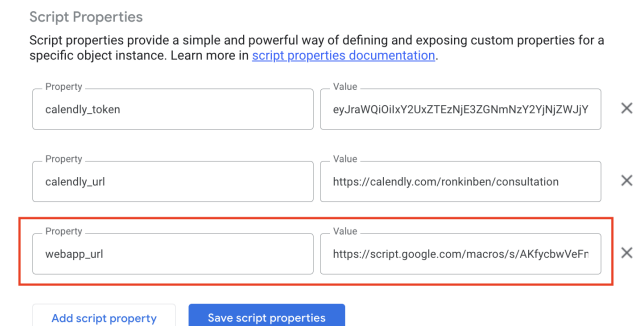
Script Properties

Script properties provide a simple and powerful way of defining and exposing custom properties for a specific object instance. Learn more in script properties documentation.

| Property | Value |
|---|---|
| calendly_token | eyJraWQiOiIxY2UxZTEzNjE3ZGNmNzY2YjNjZWJjY |
| calendly_url | https://calendly.com/ronkinben/consultation |
| webapp_url | https://script.google.com/macros/s/AKfycbwVeFr |

Add script property

Save script properties